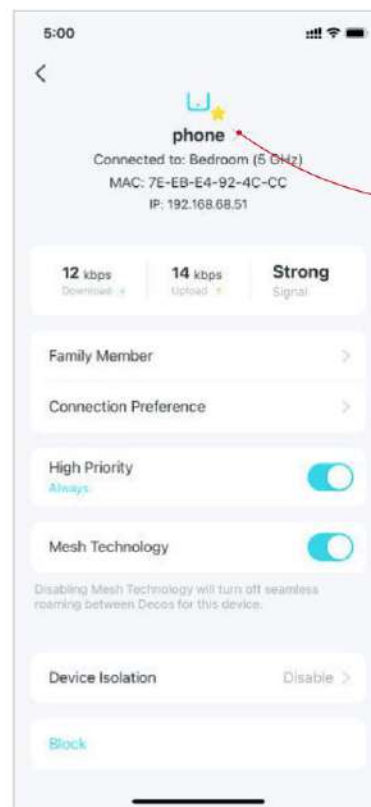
5:00

phone
Connected to: Bedroom (5 GHz)
MAC: 7E-EB-E4-92-4C-CC
IP: 192.168.68.51

12 kbps
Download

14 kbps
Upload

Strong
Signal

Family Member

Connection Preference

High Priority
Always

Mesh Technology

Disabling Mesh Technology will turn off seamless roaming between Decos for this device.

Device Isolation
Disable

Block